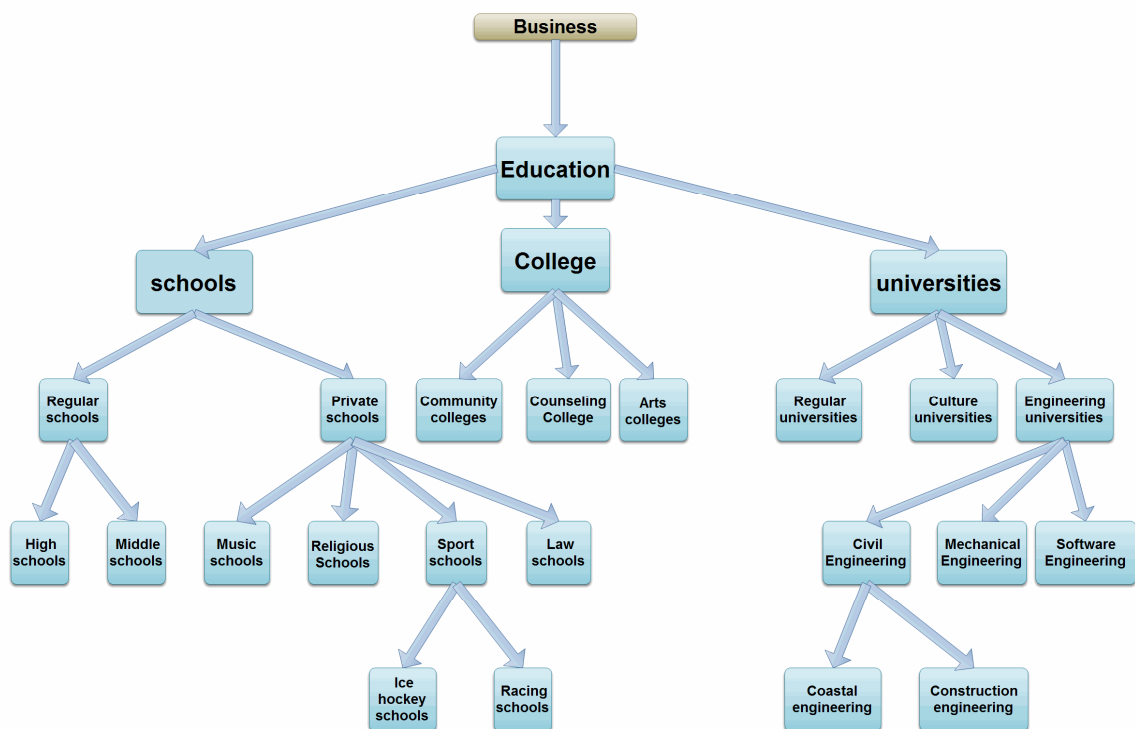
Business

Education

schools

College

universities

Regular schools

Private schools

Community colleges

Counseling College

Arts colleges

Regular universities

Culture universities

Engineering universities

High schools

Middle schools

Music schools

Religious Schools

Sport schools

Law schools

Civil Engineering

Mechanical Engineering

Software Engineering

Ice hockey schools

Racing schools

Coastal engineering

Construction engineering